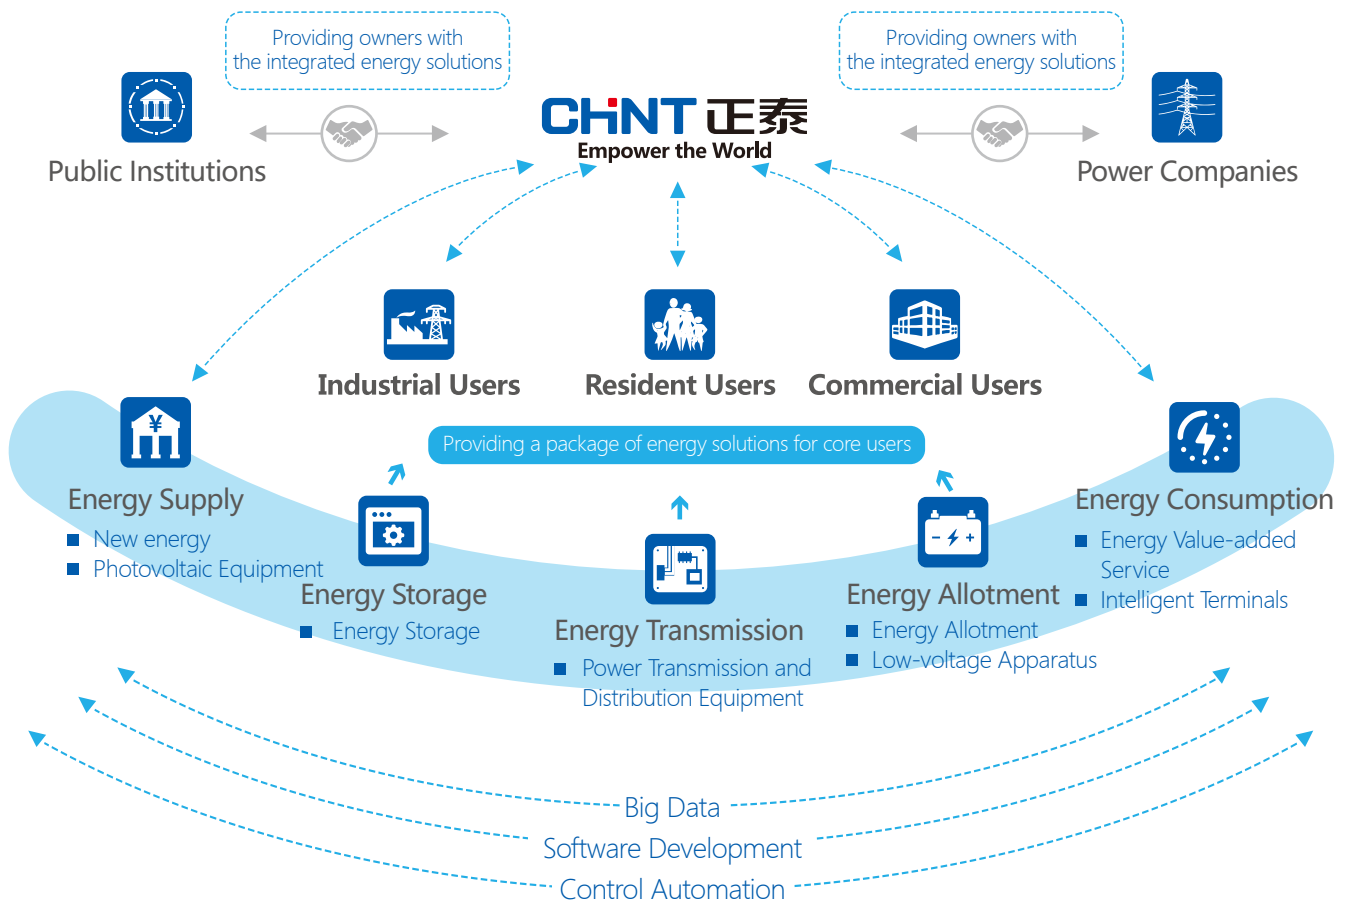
Providing owners with the integrated energy solutions

Providing owners with the integrated energy solutions

Public Institutions

CHNT 正泰
Empower the World

Power Companies

Industrial Users

Resident Users

Commercial Users

Providing a package of energy solutions for core users

Energy Supply
New energy
Photovoltaic Equipment

Energy Storage
Energy Storage

Energy Transmission
Power Transmission and Distribution Equipment

Energy Allotment
Energy Allotment
Low-voltage Apparatus

Energy Consumption
Energy Value-added Service
Intelligent Terminals

Big Data
Software Development
Control Automation